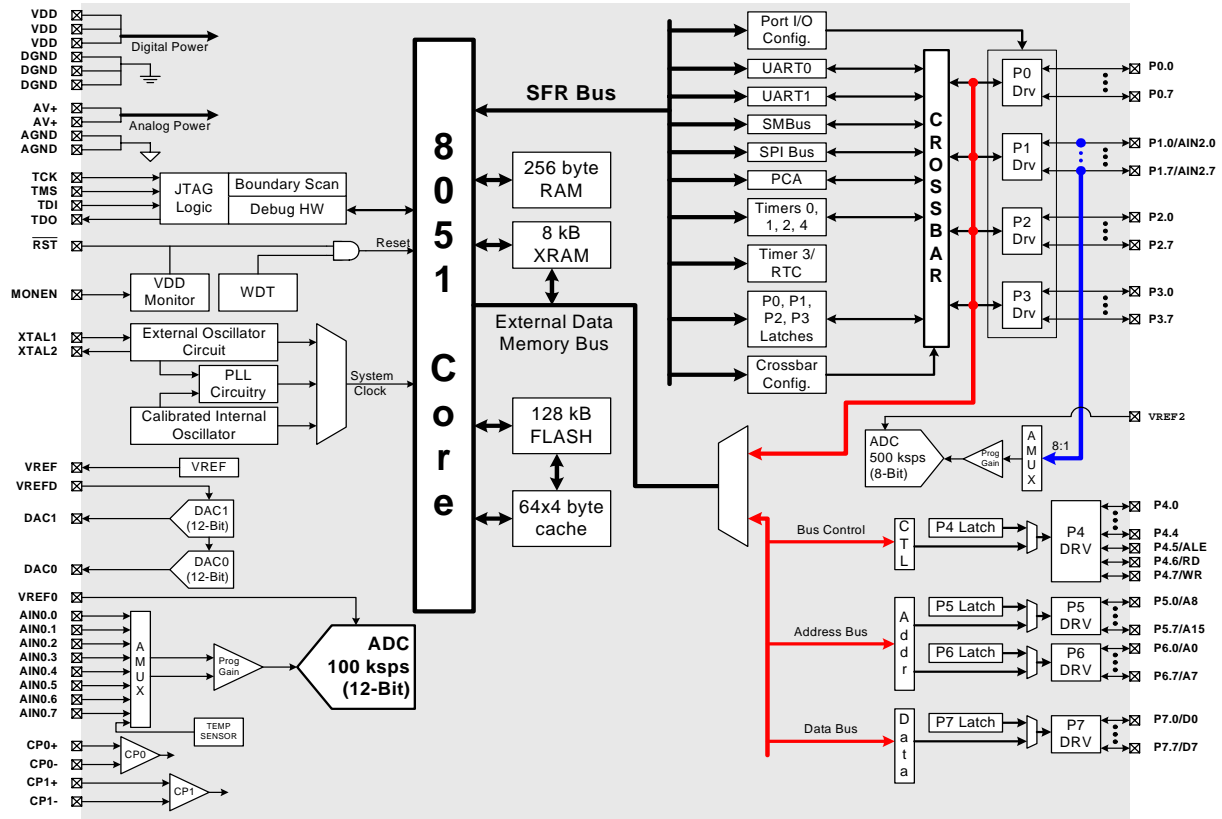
VDD
VDD
VDD
DGND
DGND
DGND
Digital Power

AV+
AV+
AGND
AGND
Analog Power

TCK
TMS
TDI
TDO
JTAG Logic
Boundary Scan
Debug HW

$\overline{RST}$
Reset

MONEN
VDD Monitor
WDT

XTAL1
XTAL2
External Oscillator Circuit
PLL Circuitry
Calibrated Internal Oscillator
System Clock

VREF
VREFD
VREF
DAC1
DAC1 (12-Bit)
DAC0
DAC0 (12-Bit)

VREF0
AIN0.0
AIN0.1
AIN0.2
AIN0.3
AIN0.4
AIN0.5
AIN0.6
AIN0.7
A M U X
Prog Gain
ADC 100 ksps (12-Bit)
TEMP SENSOR

CP0+
CP0-
CP0
CP1+
CP1-
CP1

8051 Core

SFR Bus
256 byte RAM
8 kB XRAM
External Data Memory Bus
128 kB FLASH
64x4 byte cache

Port I/O Config.
UART0
UART1
SMBus
SPI Bus
PCA
Timers 0, 1, 2, 4
Timer 3/ RTC
P0, P1, P2, P3 Latches
Crossbar Config.

C R O S S B A R

P0 Drv
P1 Drv
P2 Drv
P3 Drv

P0.0
P0.7
P1.0/AIN2.0
P1.7/AIN2.7
P2.0
P2.7
P3.0
P3.7

VREF2
ADC 500 ksps (8-Bit)
Prog Gain
A M U X
8:1

Bus Control
C T L
P4 Latch
P4 DRV
P4.0
P4.4
P4.5/ALE
P4.6/RD
P4.7/WR

Address Bus
A d d r
P5 Latch
P5 DRV
P5.0/A8
P5.7/A15
P6 Latch
P6 DRV
P6.0/A0
P6.7/A7

Data Bus
D a t a
P7 Latch
P7 DRV
P7.0/D0
P7.7/D7